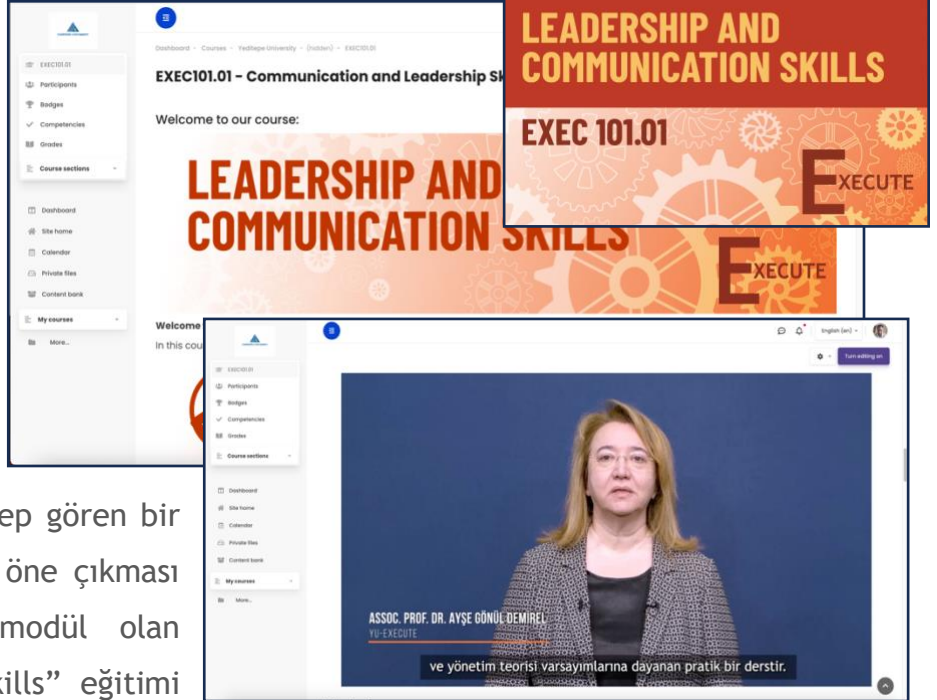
EXEC101.01
Participants
Badges
Competencies
Grades
Course sections
Dashboard
Site home
Calendar
Private files
Content bank
My courses
More...

Dashboard › Courses › Yeditepe University › (hidden) › EXEC101.01

EXEC101.01 - Communication and Leadership Sk

Welcome to our course:

LEADERSHIP AND COMMUNICATION SKILLS

EXECUTE

Welcome
In this cou

LEADERSHIP AND COMMUNICATION SKILLS

EXEC 101.01

EXECUTE

EXEC101.01
Participants
Badges
Competencies
Grades
Course sections
Dashboard
Site home
Calendar
Private files
Content bank
My courses
More...

English (en)
Turn editing on

ASSOC. PROF. DR. AYŞE GÖNÜL DEMIREL
YU-EXECUTE

ve yönetim teorisi varsayımlarına dayanan pratik bir derstir.

ep gören bir öne çıkması modül olan kills" eğitimi